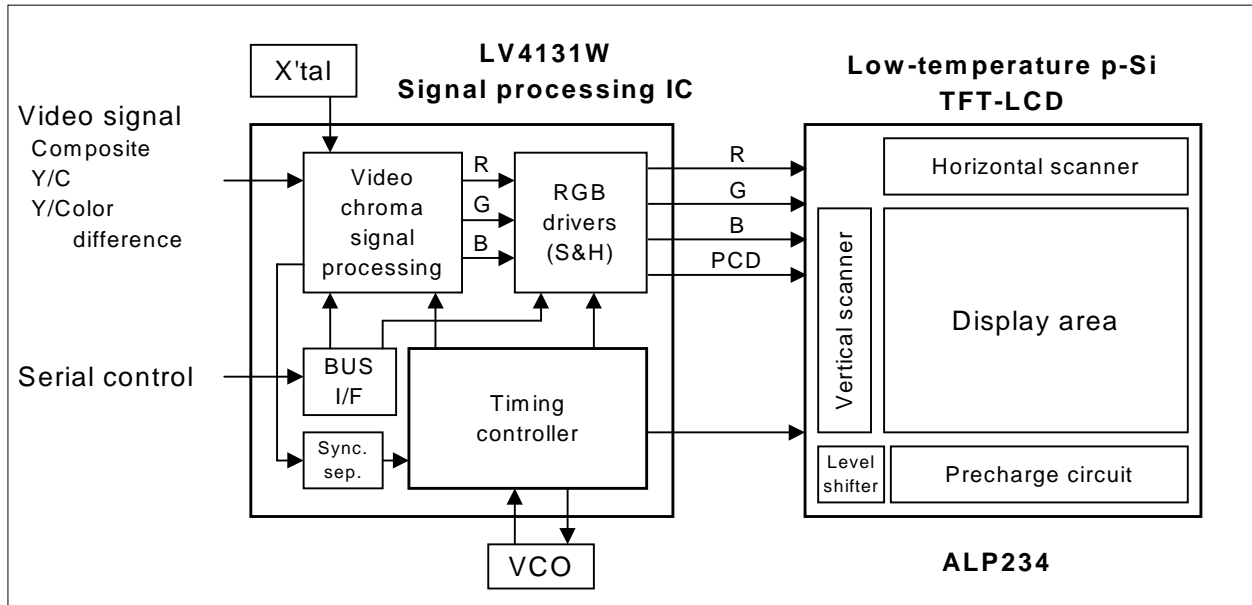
X'tal

LV4131W
Signal processing IC

Low-temperature p-Si
TFT-LCD

Video signal
Composite
Y/C
Y/Color difference

Video chroma signal processing

R
G
B

RGB drivers (S&H)

R
G
B
PCD

Horizontal scanner

Vertical scanner

Display area

Serial control

BUS I/F

Timing controller

Sync. sep.

Level shifter

Precharge circuit

VCO

ALP234